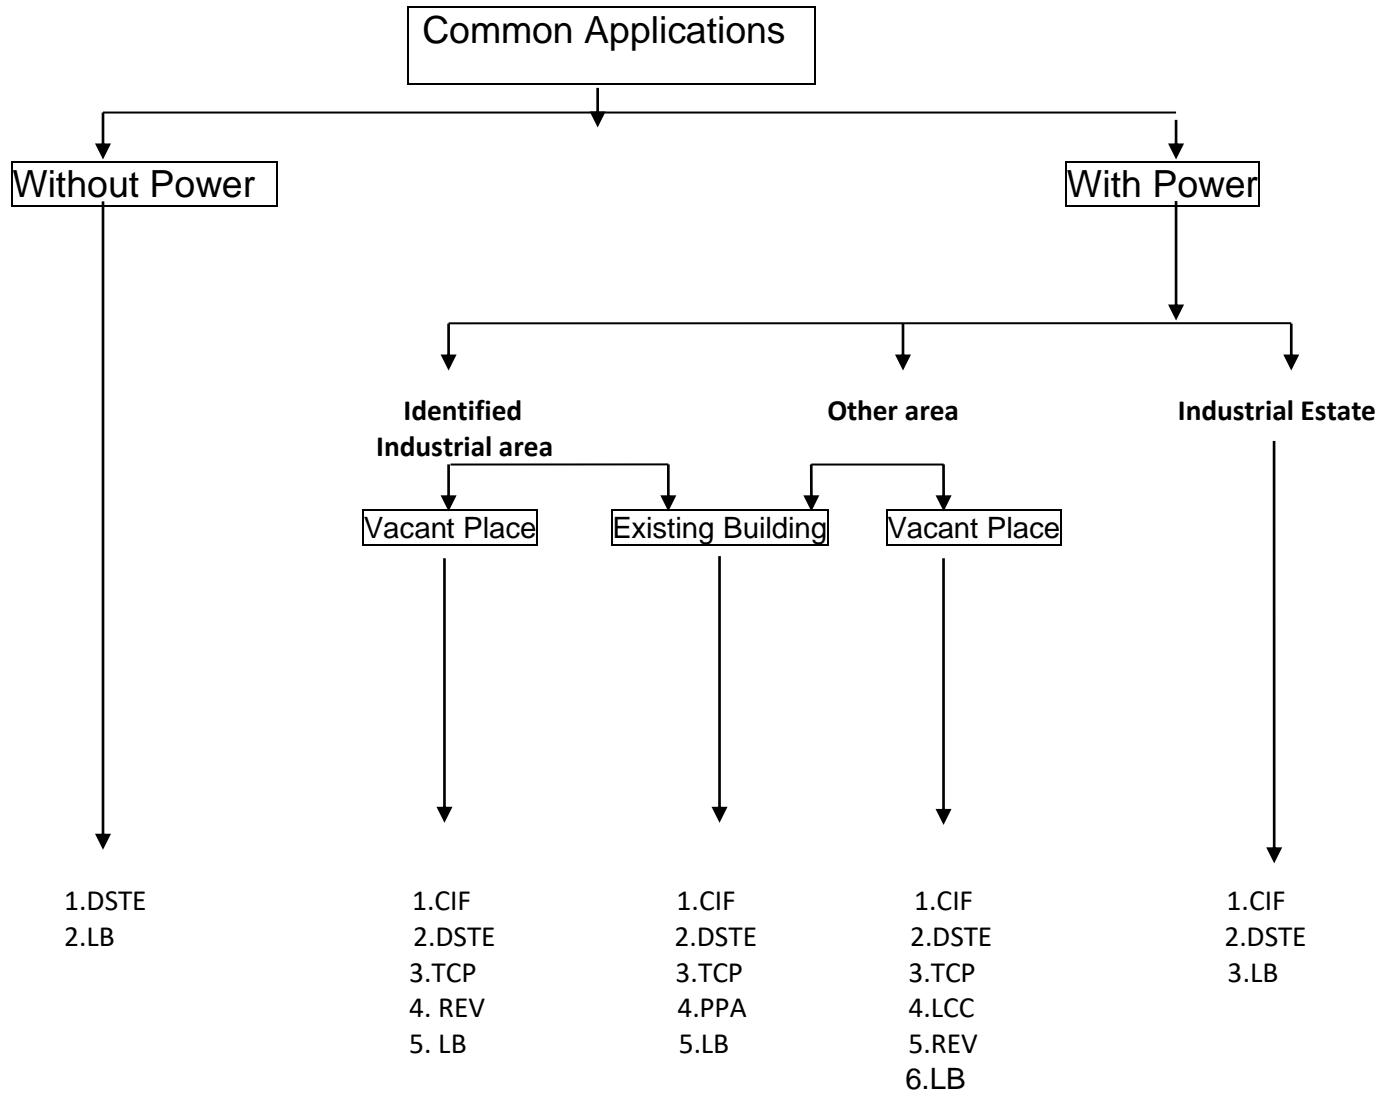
Common Applications

Without Power

With Power

Identified Industrial area

Other area

Industrial Estate

Vacant Place

Existing Building

Vacant Place

1.DSTE
2.LB

1.CIF
2.DSTE
3.TCP
4. REV
5. LB

1.CIF
2.DSTE
3.TCP
4.PPA
5.LB

1.CIF
2.DSTE
3.TCP
4.LCC
5.REV
6.LB

1.CIF
2.DSTE
3.LB